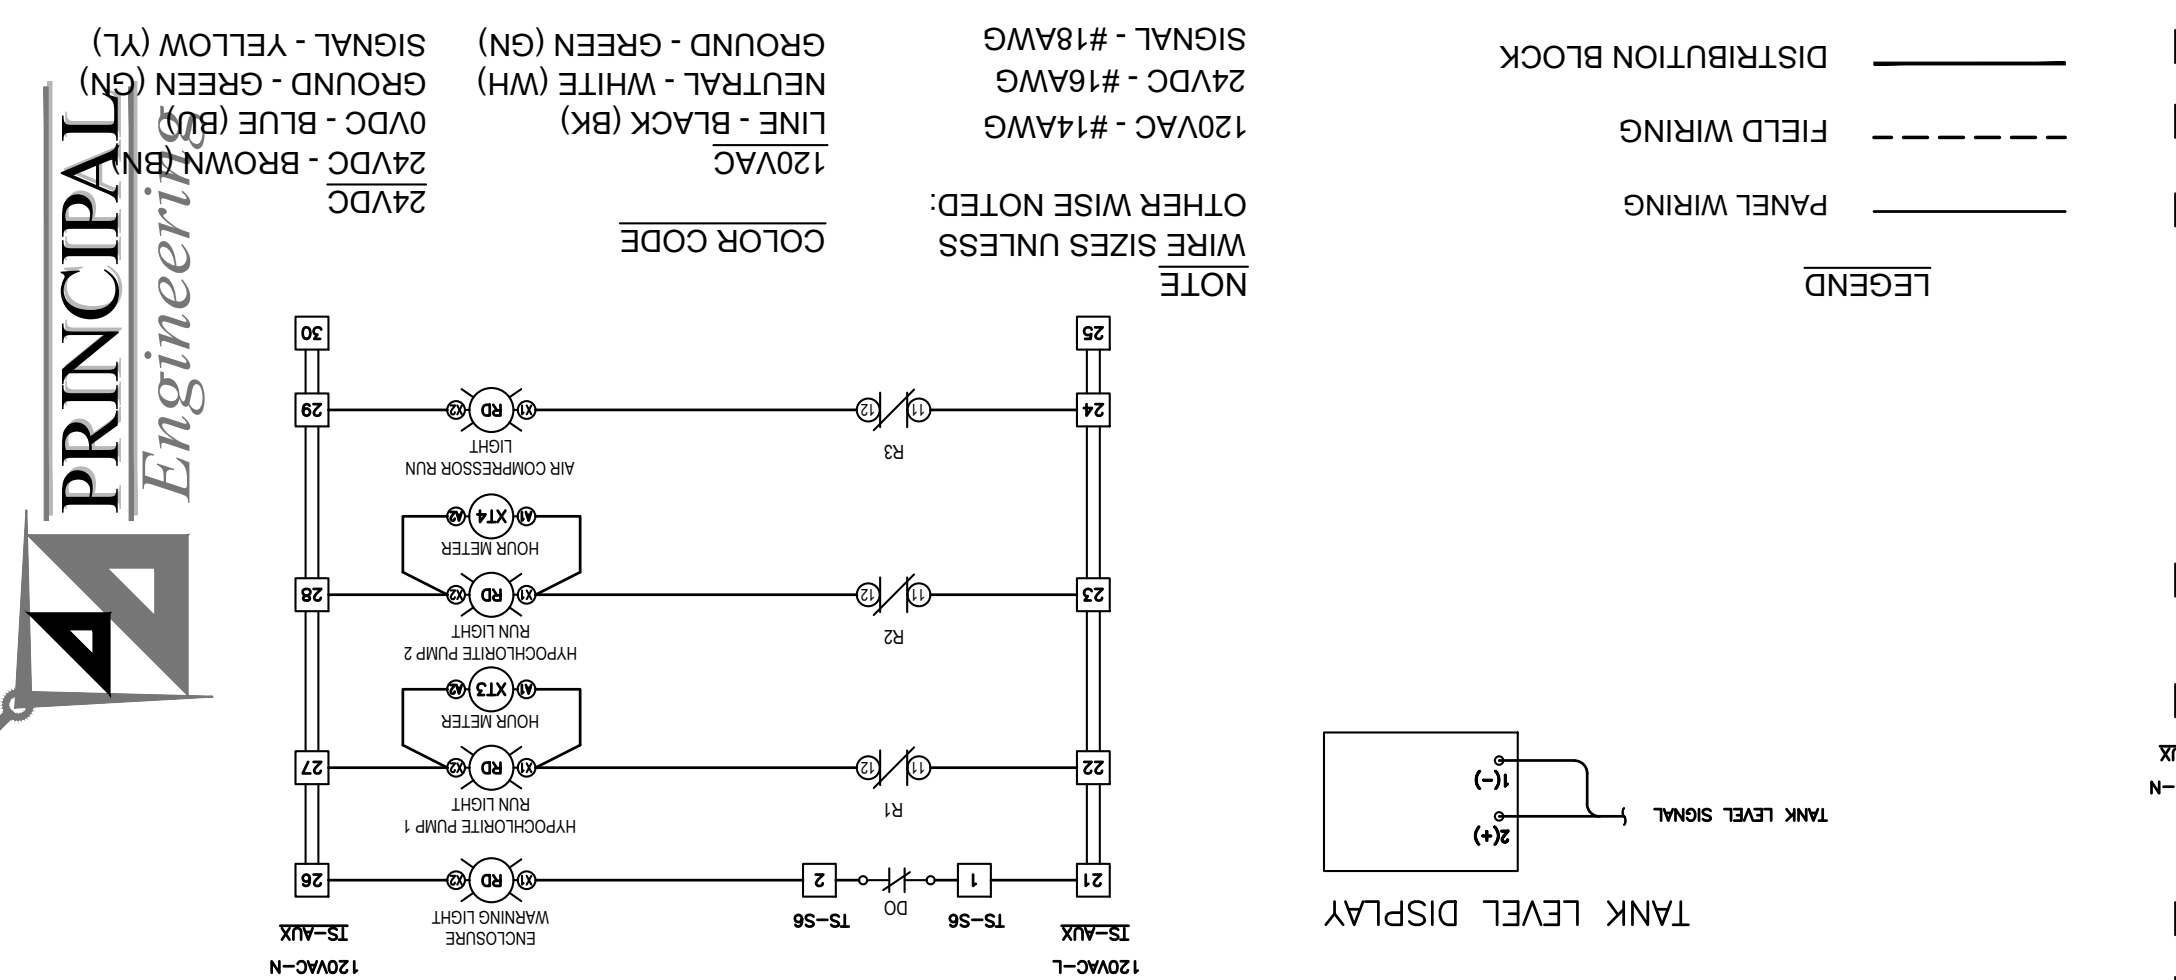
TANK LEVEL DISPLAY

TANK LEVEL SIGNAL

1(-)
2(+)

LEGEND

PANEL WIRING

FIELD WIRING

DISTRIBUTION BLOCK

NOTE
WIRE SIZES UNLESS OTHER WISE NOTED:
120VAC - #14AWG
24VDC - #16AWG
SIGNAL - #18AWG

COLOR CODE

120VAC
LINE - BLACK (BK)
NEUTRAL - WHITE (WH)
GROUND - GREEN (GN)

24VDC
24VDC - BROWN (BN)
0VDC - BLUE (BU)
GROUND - GREEN (GN)
SIGNAL - YELLOW (YL)

PRINCIPAL
Engineering

120VAC-L
TS-AUX
21
22
23
24
25

TS-S6
1
DO
2
TS-S6

R1
R2
R3

11
12

ENCLOSURE WARNING LIGHT
HYPOCHLORITE PUMP 1 RUN LIGHT
HOUR METER
HYPOCHLORITE PUMP 2 RUN LIGHT
HOUR METER
AIR COMPRESSOR RUN LIGHT

X1 RD X2
A1 XT3 A2
A1 XT4 A2

120VAC-N
TS-AUX
26
27
28
29
30

-N
UX